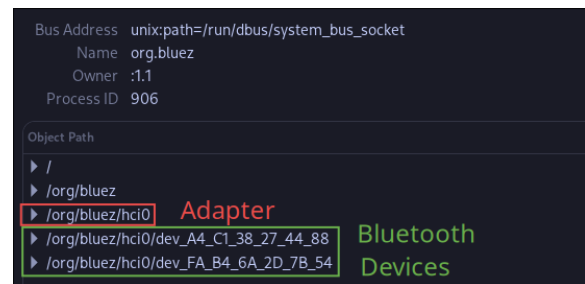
Bus Address unix:path=/run/dbus/system_bus_socket
Name org.bluez
Owner :1.1
Process ID 906

Object Path

▸ /
▸ /org/bluez
▸ /org/bluez/hci0
Adapter
▸ /org/bluez/hci0/dev_A4_C1_38_27_44_88
▸ /org/bluez/hci0/dev_FA_B4_6A_2D_7B_54
Bluetooth Devices